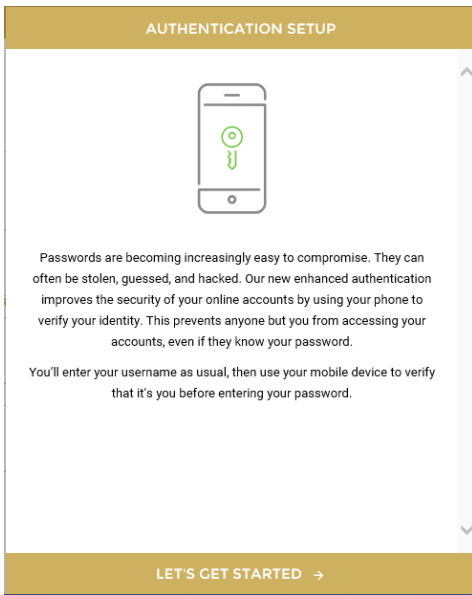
AUTHENTICATION SETUP

Passwords are becoming increasingly easy to compromise. They can often be stolen, guessed, and hacked. Our new enhanced authentication improves the security of your online accounts by using your phone to verify your identity. This prevents anyone but you from accessing your accounts, even if they know your password.

You'll enter your username as usual, then use your mobile device to verify that it's you before entering your password.

LET'S GET STARTED →